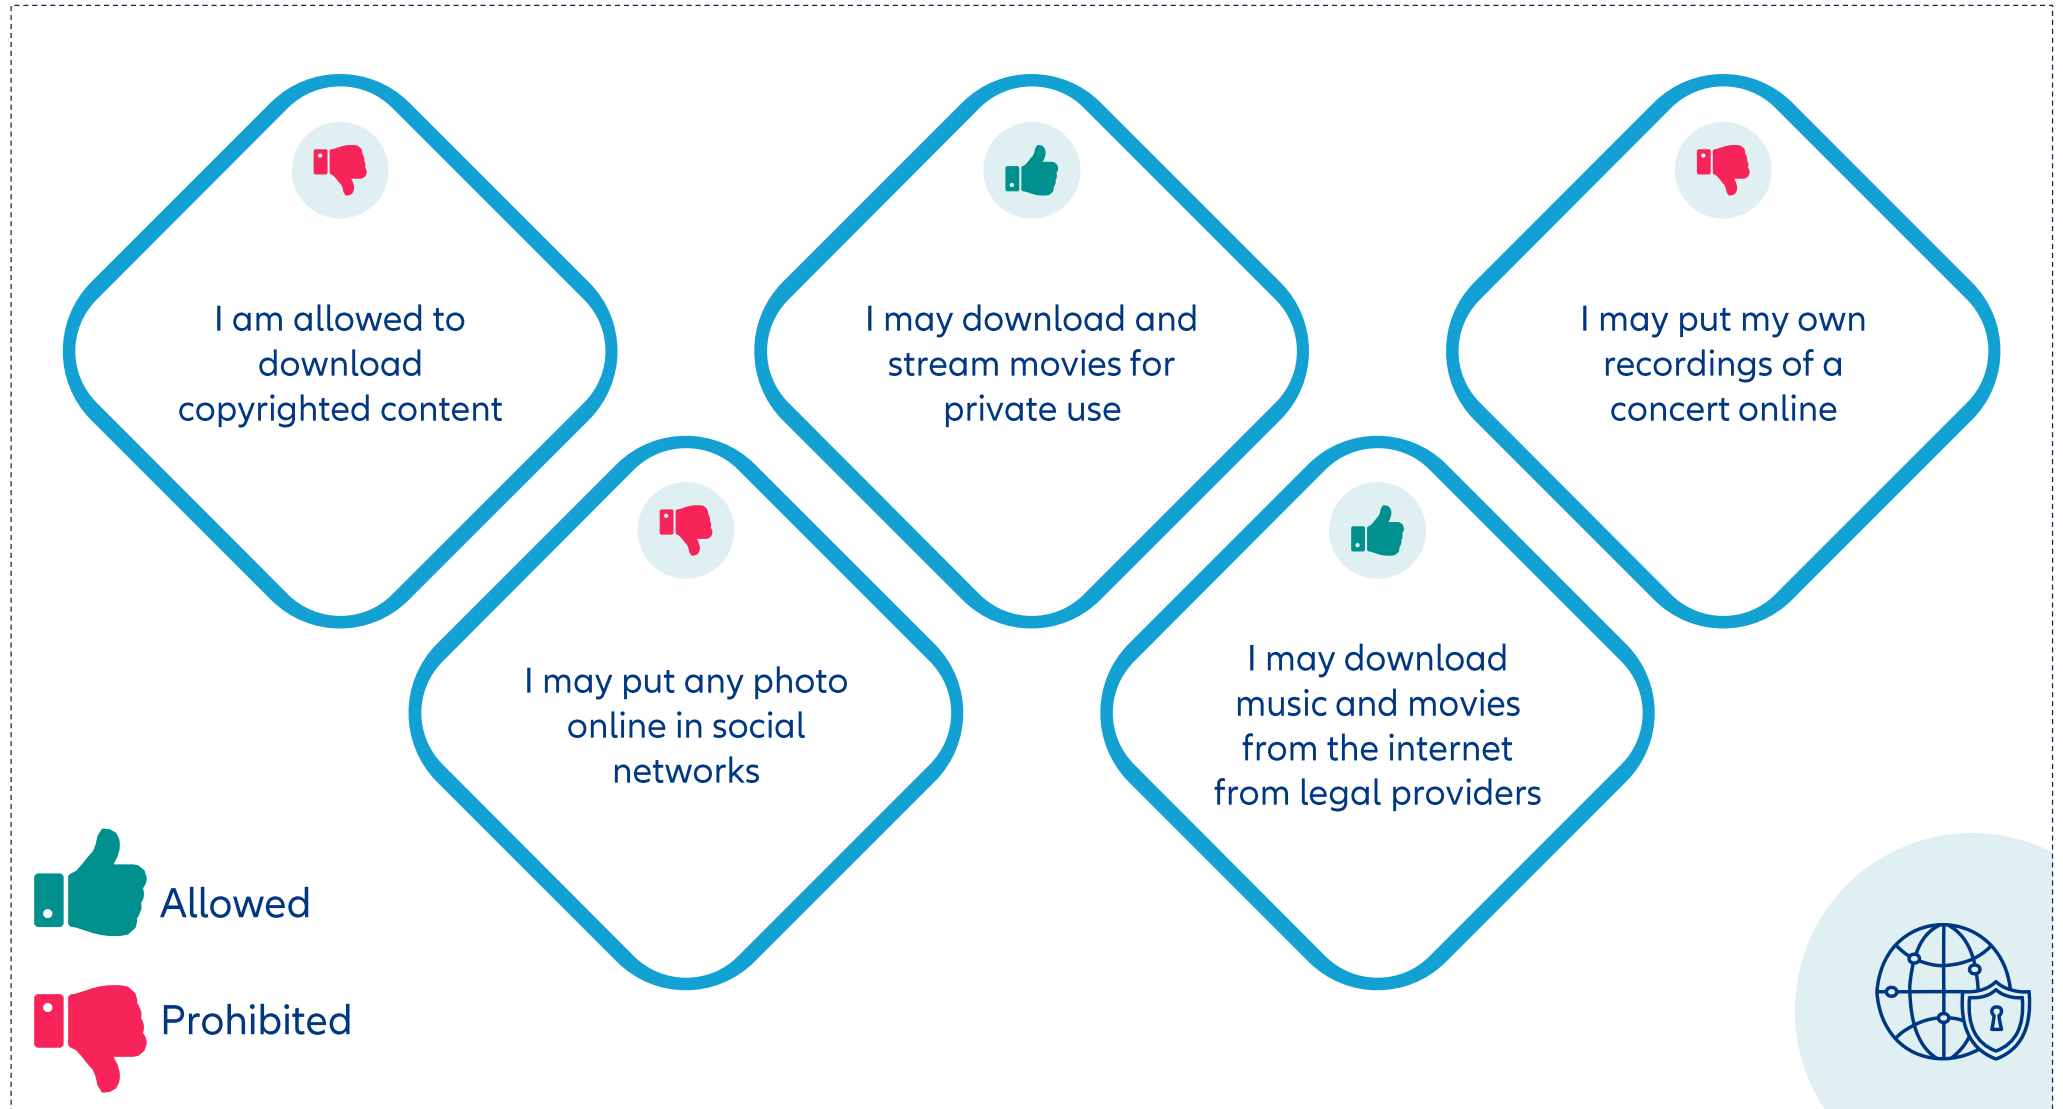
I am allowed to download copyrighted content

I may put any photo online in social networks

I may download and stream movies for private use

I may download music and movies from the internet from legal providers

I may put my own recordings of a concert online

Allowed

Prohibited